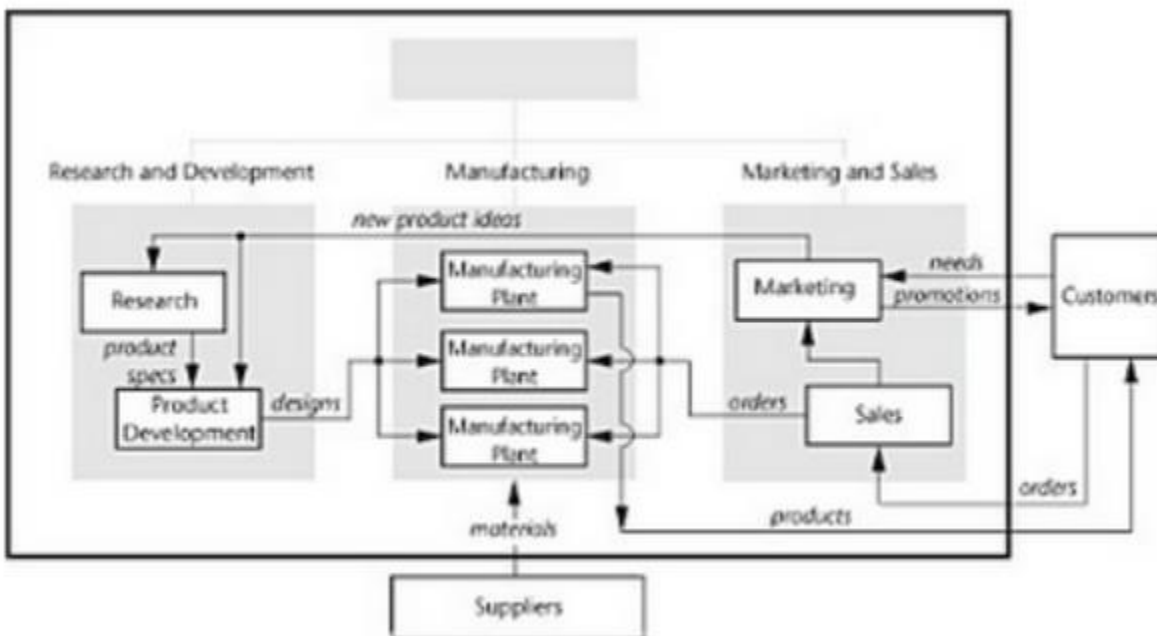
Research and Development

Manufacturing

Marketing and Sales

new product ideas

Research

product specs

Product Development

designs

Manufacturing Plant

Manufacturing Plant

Manufacturing Plant

Marketing

needs

promotions

Customers

orders

Sales

orders

products

materials

Suppliers